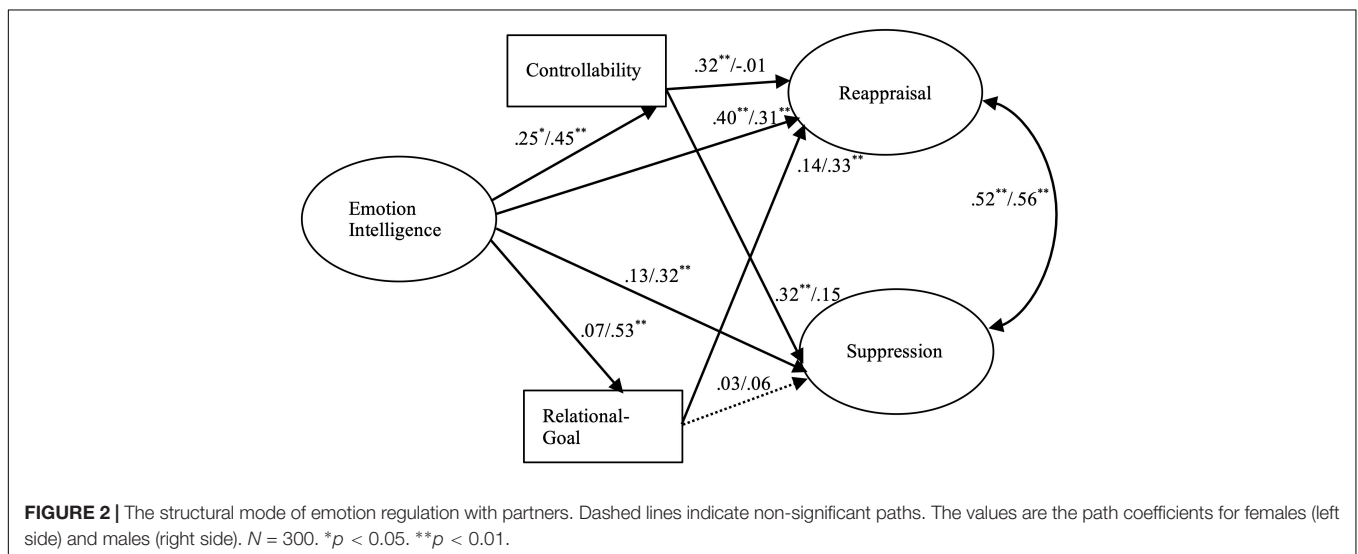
Controllability

.32**/-.01

Reappraisal

.25*/.45**

.40**/.31**

.14/.33**

Emotion Intelligence

.52**/.56**

.13/.32**

.32**/.15

.07/.53**

Suppression

.03/.06

Relational-Goal

**FIGURE 2 |** The structural mode of emotion regulation with partners. Dashed lines indicate non-significant paths. The values are the path coefficients for females (left side) and males (right side). *N* = 300. \**p* < 0.05. \*\**p* < 0.01.